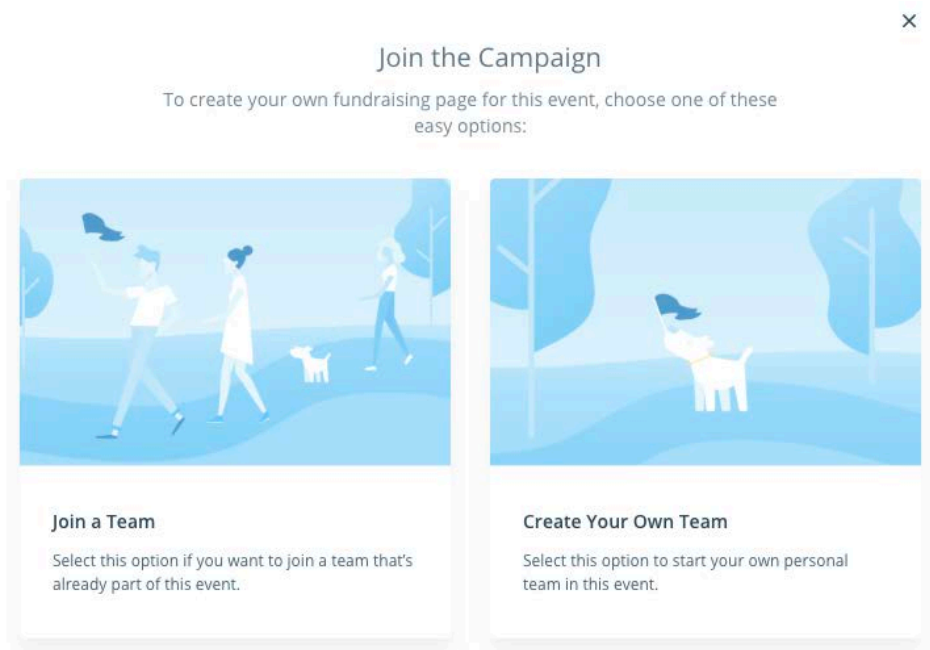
×

Join the Campaign

To create your own fundraising page for this event, choose one of these easy options:

Join a Team

Select this option if you want to join a team that's already part of this event.

Create Your Own Team

Select this option to start your own personal team in this event.